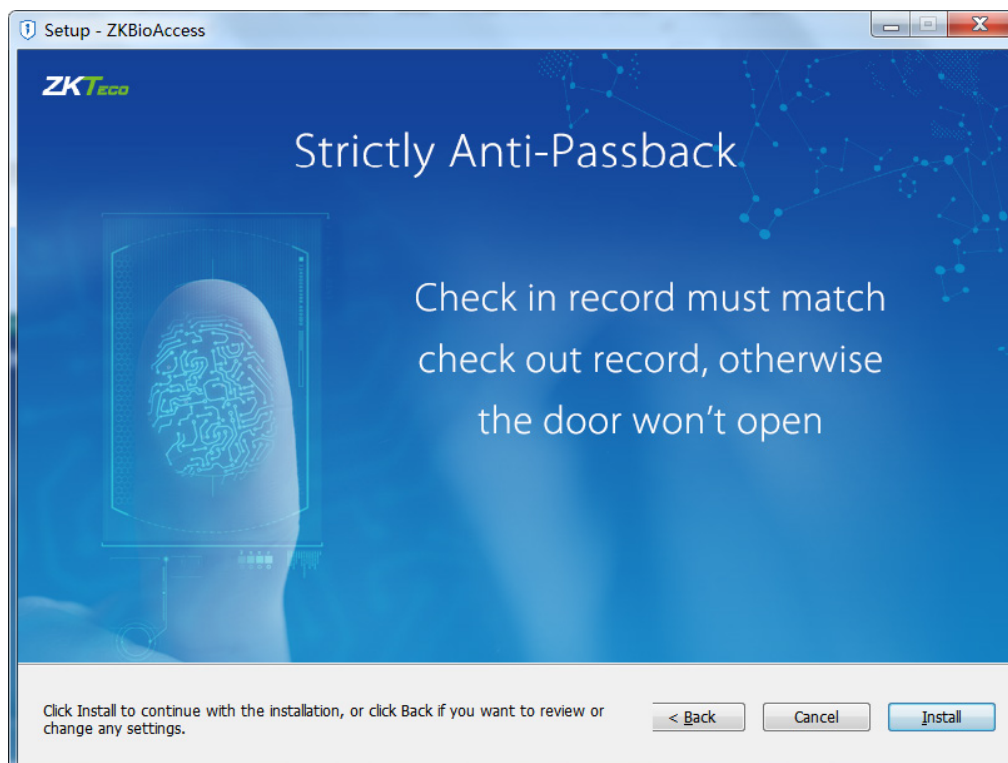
Setup - ZKBioAccess

ZKTeco

Strictly Anti-Passback

Check in record must match check out record, otherwise the door won't open

Click Install to continue with the installation, or click Back if you want to review or change any settings.

< Back

Cancel

Install